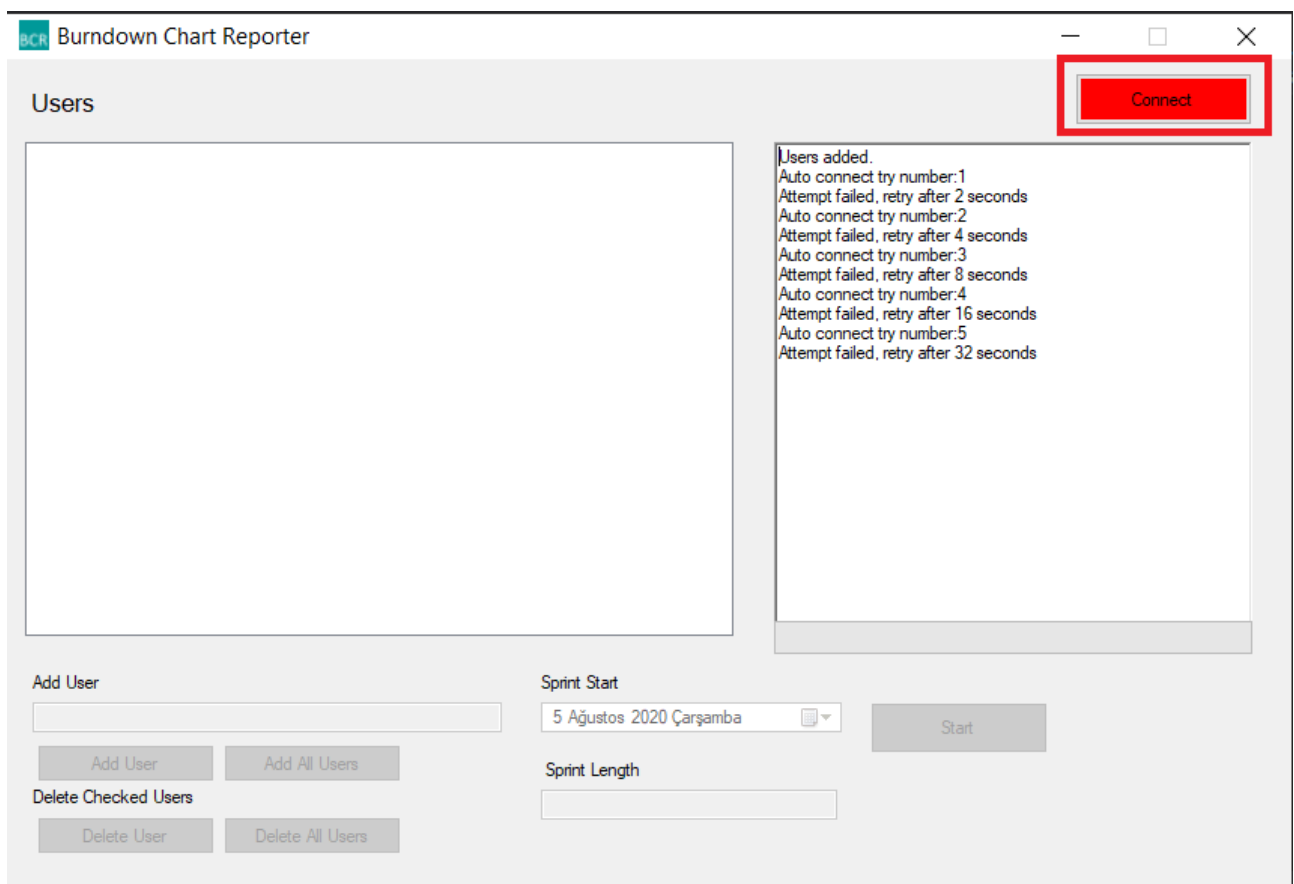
BCR Burndown Chart Reporter

Users

Connect

Users added.
Auto connect try number:1
Attempt failed, retry after 2 seconds
Auto connect try number:2
Attempt failed, retry after 4 seconds
Auto connect try number:3
Attempt failed, retry after 8 seconds
Auto connect try number:4
Attempt failed, retry after 16 seconds
Auto connect try number:5
Attempt failed, retry after 32 seconds

Add User

Add User | Add All Users

Delete Checked Users

Delete User | Delete All Users

Sprint Start

5 Ağustos 2020 Çarşamba

Sprint Length

Start